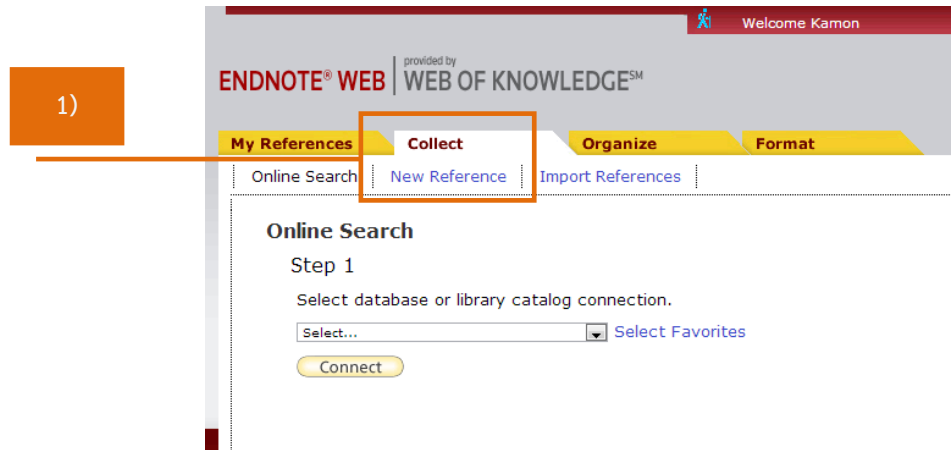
Welcome Kamon

ENDNOTE® WEB | provided by WEB OF KNOWLEDGE$^{SM}$

1)

My References | Collect | Organize | Format

Online Search | New Reference | Import References

Online Search

Step 1

Select database or library catalog connection.

Select... Select Favorites

Connect